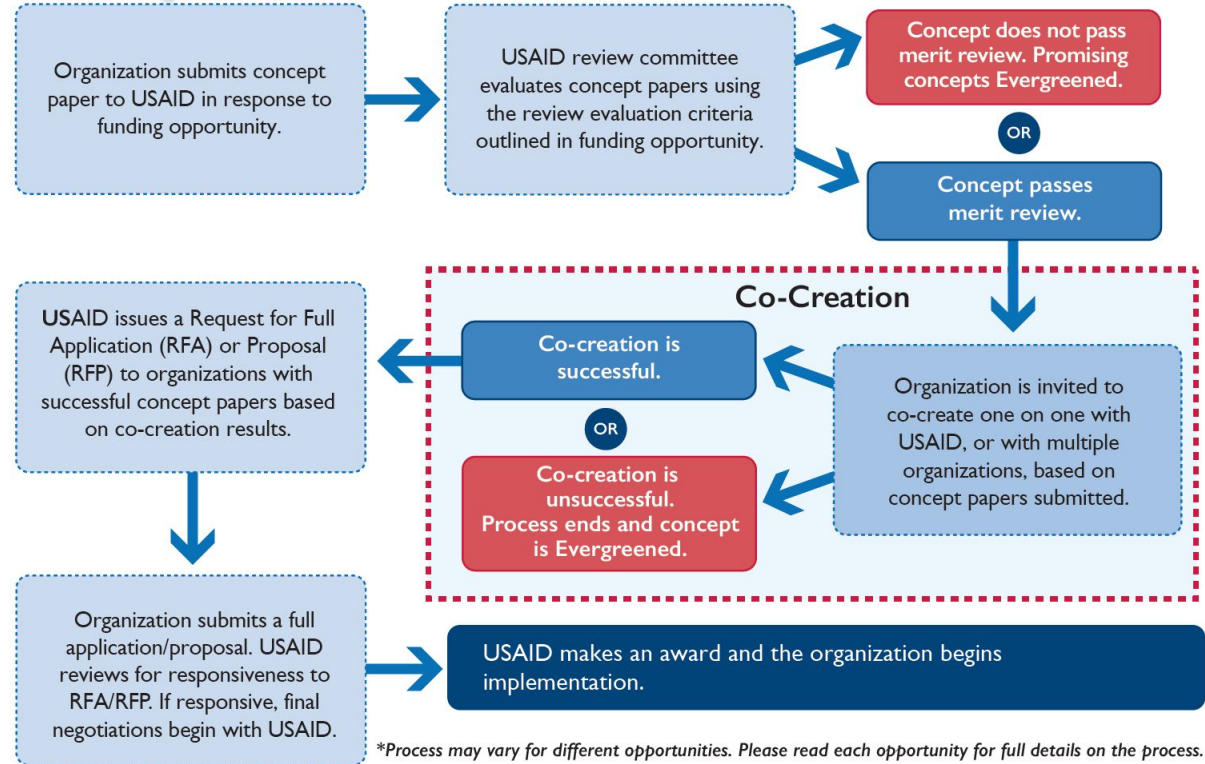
Organization submits concept paper to USAID in response to funding opportunity.

USAID review committee evaluates concept papers using the review evaluation criteria outlined in funding opportunity.

Concept does not pass merit review. Promising concepts Evergreened.

OR

Concept passes merit review.

Co-Creation

Organization is invited to co-create one on one with USAID, or with multiple organizations, based on concept papers submitted.

Co-creation is successful.

OR

Co-creation is unsuccessful. Process ends and concept is Evergreened.

USAID issues a Request for Full Application (RFA) or Proposal (RFP) to organizations with successful concept papers based on co-creation results.

Organization submits a full application/proposal. USAID reviews for responsiveness to RFA/RFP. If responsive, final negotiations begin with USAID.

USAID makes an award and the organization begins implementation.

*Process may vary for different opportunities. Please read each opportunity for full details on the process.